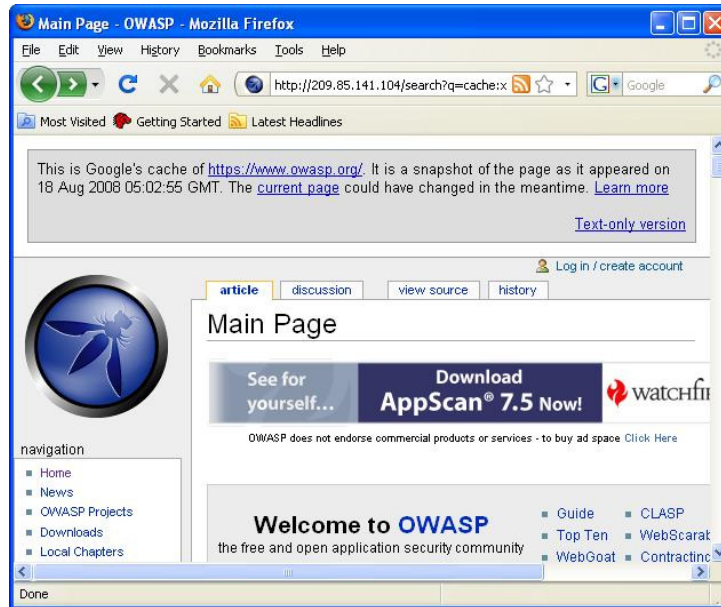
Main Page - OWASP - Mozilla Firefox

File Edit View History Bookmarks Tools Help

http://209.85.141.104/search?q=cache:x

Google

Most Visited Getting Started Latest Headlines

This is Google's cache of https://www.owasp.org/. It is a snapshot of the page as it appeared on 18 Aug 2008 05:02:55 GMT. The current page could have changed in the meantime. Learn more

Text-only version

Log in / create account

article discussion view source history

Main Page

See for yourself...

Download AppScan® 7.5 Now!

watchfi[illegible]

OWASP does not endorse commercial products or services - to buy ad space Click Here

navigation

- Home
- News
- OWASP Projects
- Downloads
- Local Chapters

Welcome to OWASP

the free and open application security community

- Guide
- Top Ten
- WebGoat
- CLASP
- WebScara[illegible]
- Contractin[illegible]

Done